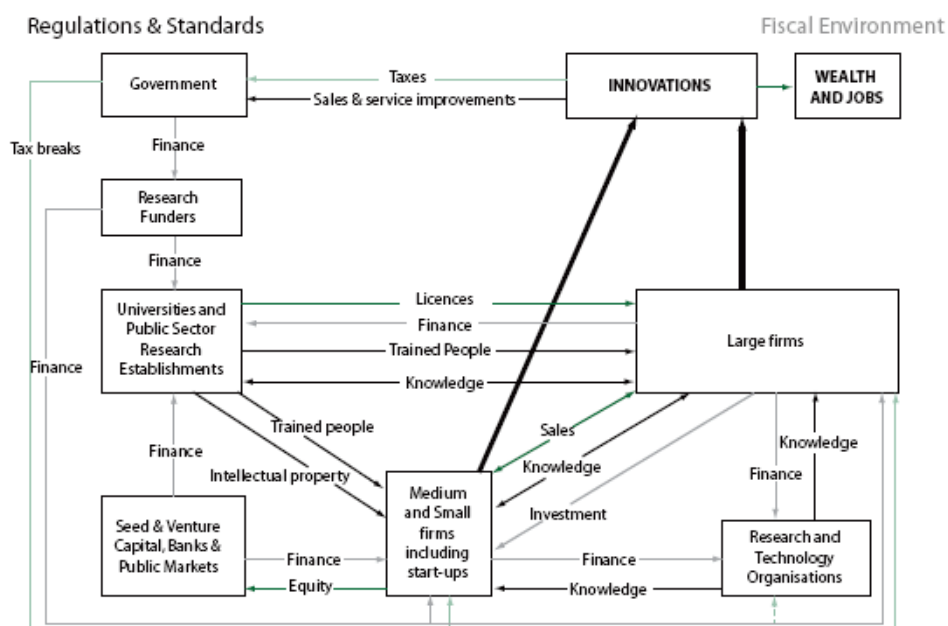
Regulations & Standards

Fiscal Environment

Government

Taxes

Sales & service improvements

INNOVATIONS

WEALTH AND JOBS

Tax breaks

Finance

Research Funders

Finance

Universities and Public Sector Research Establishments

Licences

Finance

Trained People

Knowledge

Large firms

Finance

Trained people

Intellectual property

Sales

Knowledge

Investment

Knowledge

Finance

Finance

Medium and Small firms including start-ups

Seed & Venture Capital, Banks & Public Markets

Finance

Equity

Finance

Knowledge

Research and Technology Organisations